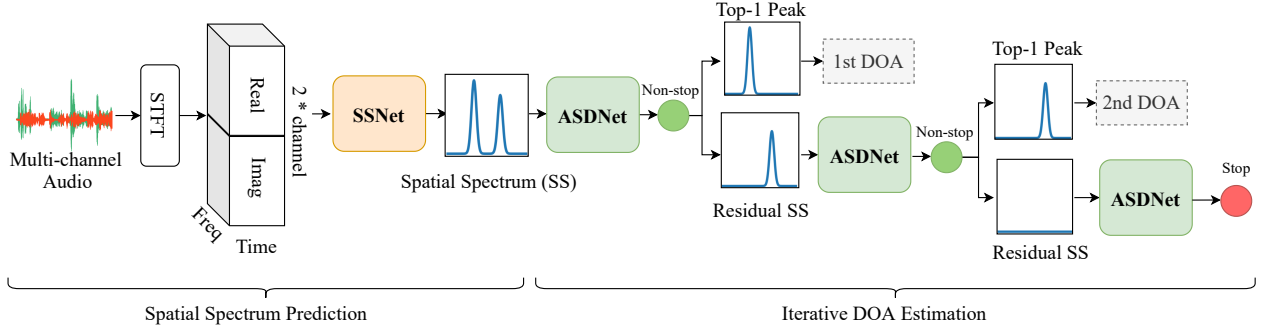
Multi-channel Audio

STFT

Real

Imag

Freq

Time

2 * channel

SSNet

Spatial Spectrum (SS)

ASDNet

Non-stop

Top-1 Peak

1st DOA

Residual SS

ASDNet

Non-stop

Top-1 Peak

2nd DOA

Residual SS

ASDNet

Stop

Spatial Spectrum Prediction

Iterative DOA Estimation